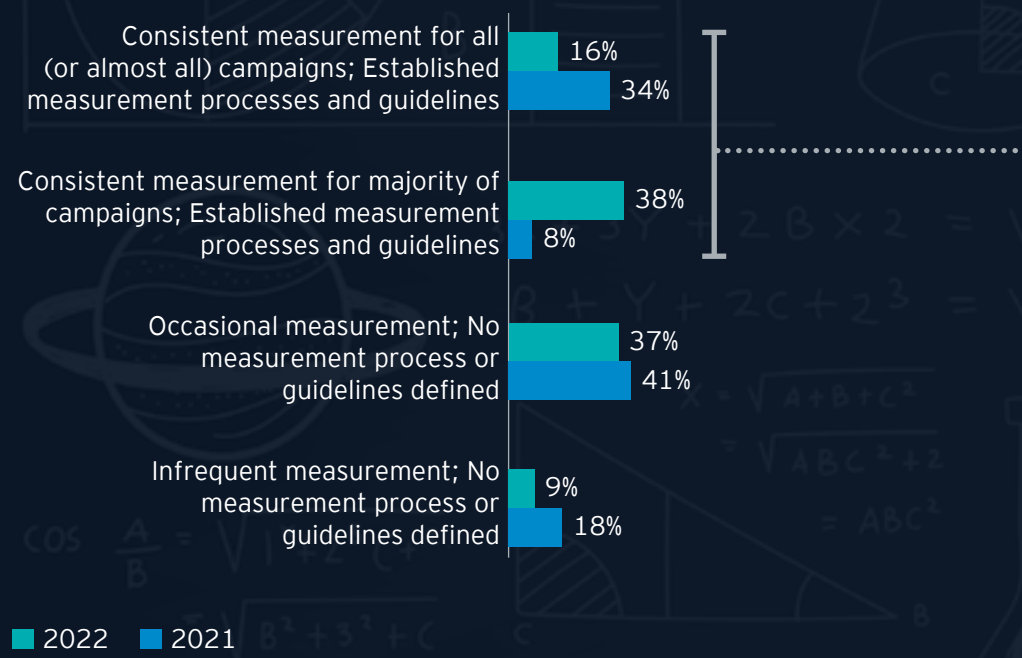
Consistent measurement for all (or almost all) campaigns; Established measurement processes and guidelines
16%
34%

Consistent measurement for majority of campaigns; Established measurement processes and guidelines
38%
8%

Occasional measurement; No measurement process or guidelines defined
37%
41%

Infrequent measurement; No measurement process or guidelines defined
9%
18%

2022 2021